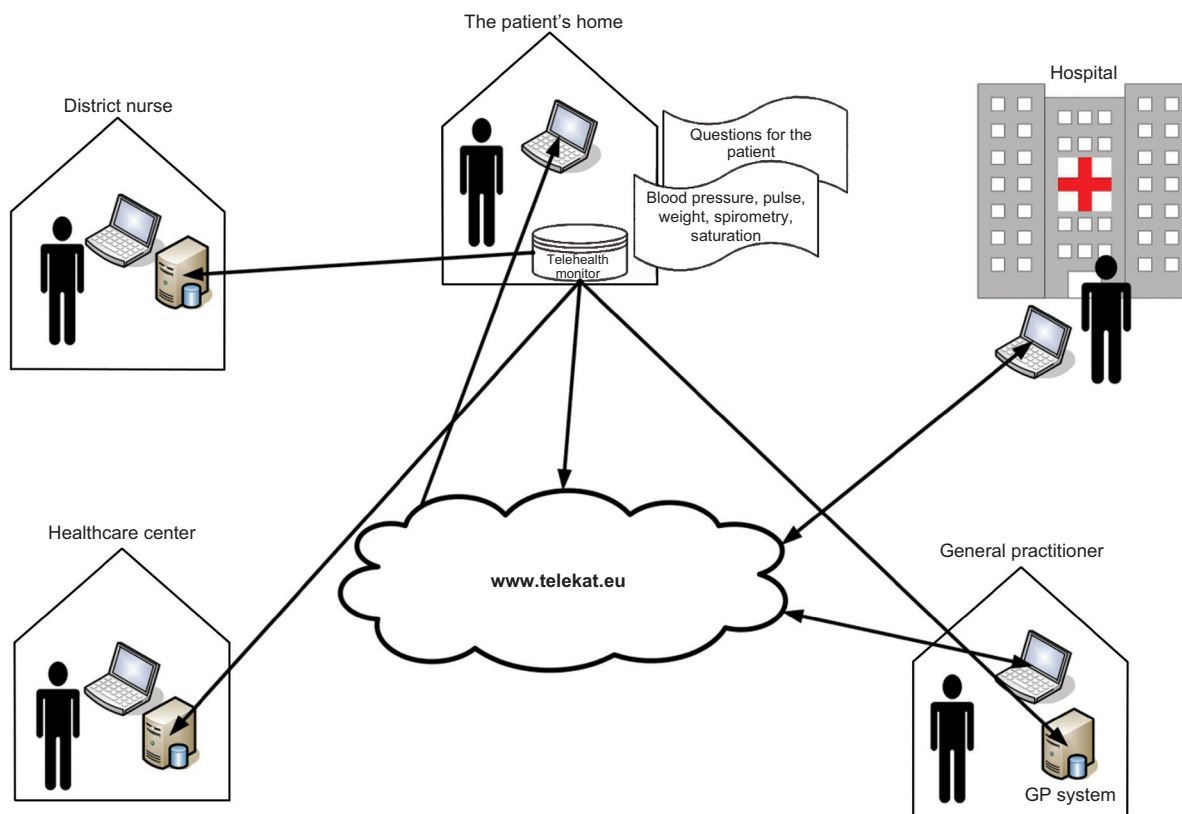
The patient's home

District nurse

Hospital

Questions for the patient

Blood pressure, pulse, weight, spirometry, saturation

Telehealth monitor

Healthcare center

www.telekat.eu

General practitioner

GP system